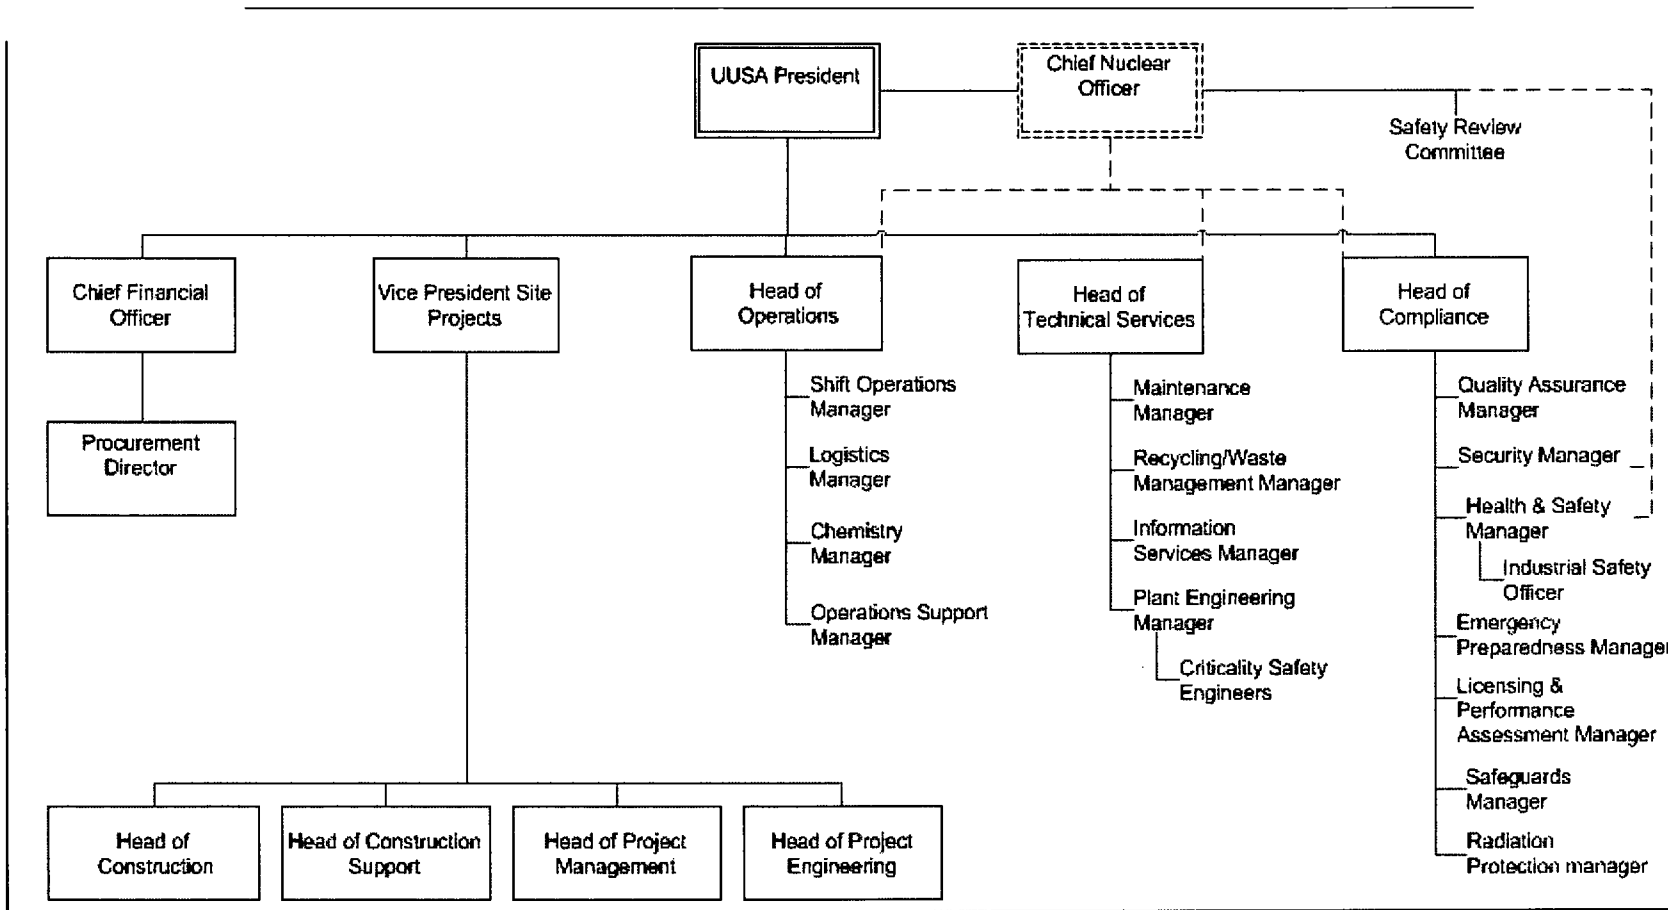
UUSA President

Chief Nuclear Officer

Safety Review Committee

Chief Financial Officer

Procurement Director

Vice President Site Projects

Head of Construction

Head of Construction Support

Head of Project Management

Head of Project Engineering

Head of Operations

Shift Operations Manager

Logistics Manager

Chemistry Manager

Operations Support Manager

Head of Technical Services

Maintenance Manager

Recycling/Waste Management Manager

Information Services Manager

Plant Engineering Manager

Criticality Safety Engineers

Head of Compliance

Quality Assurance Manager

Security Manager

Health & Safety Manager

Industrial Safety Officer

Emergency Preparedness Manager

Licensing & Performance Assessment Manager

Safeguards Manager

Radiation Protection manager